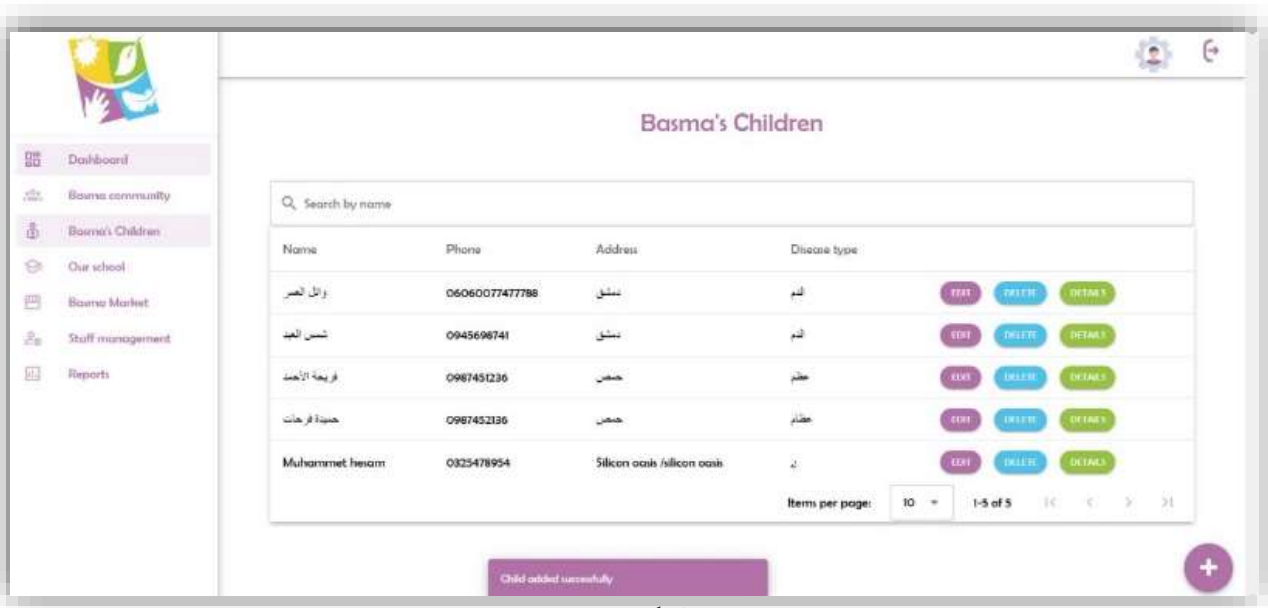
Dashboard
Basma community
Basma's Children
Our school
Basma Market
Staff management
Reports

Basma's Children

Search by name

| Name | Phone | Address | Disease type | | | |
|---|---|---|---|---|---|---|
| وائل العمر | 06060077477788 | دمشق | دم | EDIT | DELETE | DETAILS |
| شمس العبد | 0945698741 | دمشق | دم | EDIT | DELETE | DETAILS |
| فريحة الأحمد | 0987451236 | حمص | عظم | EDIT | DELETE | DETAILS |
| حميدة فرحات | 0987452136 | حمص | عظام | EDIT | DELETE | DETAILS |
| Muhammet hesam | 0325478954 | Silicon oasis /silicon oasis | د | EDIT | DELETE | DETAILS |

Items per page: 10 1-5 of 5

Child added successfully